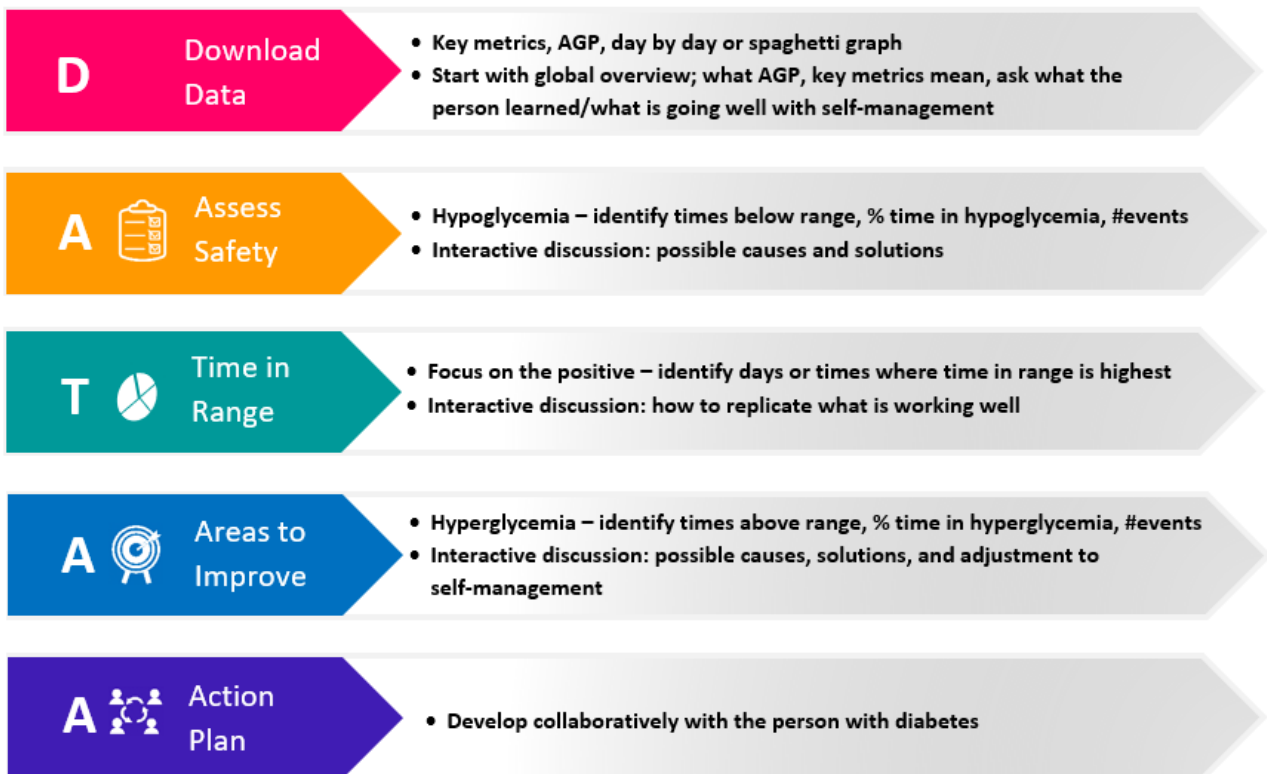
D Download Data

• Key metrics, AGP, day by day or spaghetti graph
• Start with global overview; what AGP, key metrics mean, ask what the person learned/what is going well with self-management

A Assess Safety

• Hypoglycemia – identify times below range, % time in hypoglycemia, #events
• Interactive discussion: possible causes and solutions

T Time in Range

• Focus on the positive – identify days or times where time in range is highest
• Interactive discussion: how to replicate what is working well

A Areas to Improve

• Hyperglycemia – identify times above range, % time in hyperglycemia, #events
• Interactive discussion: possible causes, solutions, and adjustment to self-management

A Action Plan

• Develop collaboratively with the person with diabetes